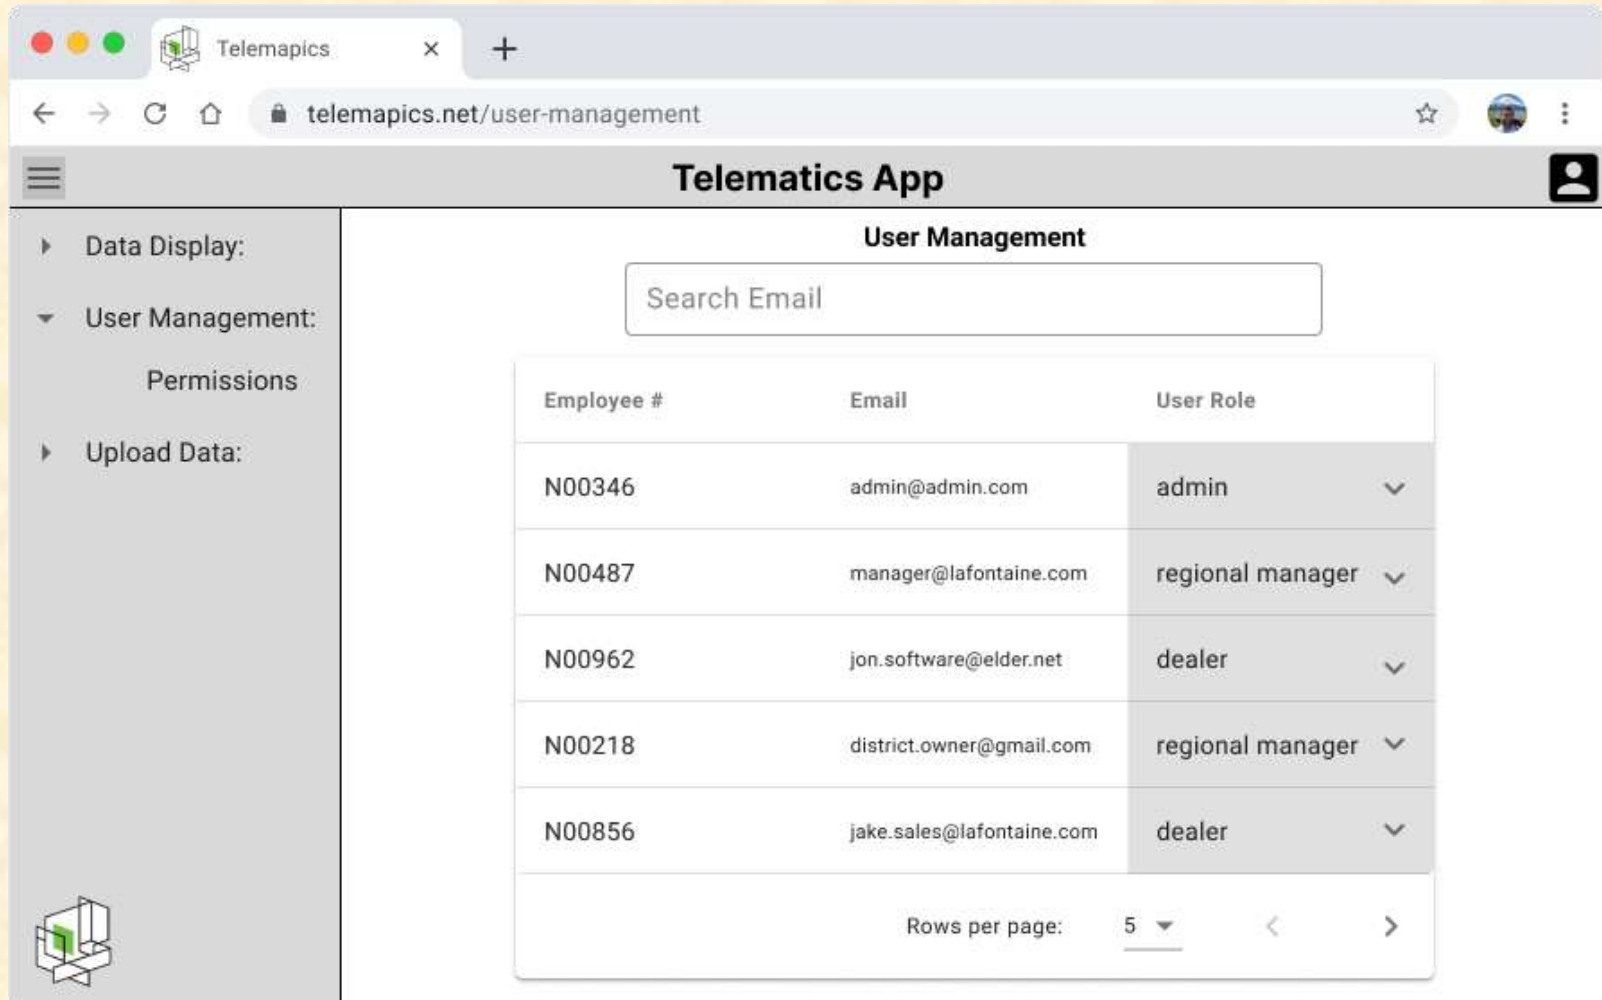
Telemapics ×
+
telemapics.net/user-management

Telematics App

Data Display:
User Management:
Permissions
Upload Data:

User Management

Search Email

| Employee # | Email | User Role |
|---|---|---|
| N00346 | admin@admin.com | admin |
| N00487 | manager@lafontaine.com | regional manager |
| N00962 | jon.software@elder.net | dealer |
| N00218 | district.owner@gmail.com | regional manager |
| N00856 | jake.sales@lafontaine.com | dealer |

Rows per page: 5